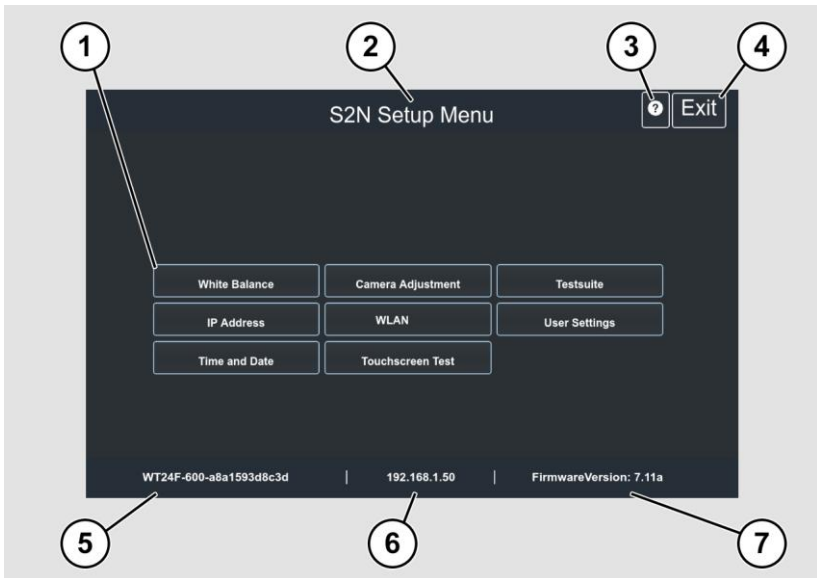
1
2
3
4

S2N Setup Menu

?
Exit

White Balance
Camera Adjustment
Testsuite
IP Address
WLAN
User Settings
Time and Date
Touchscreen Test

WT24F-600-a8a1593d8c3d | 192.168.1.50 | FirmwareVersion: 7.11a

5
6
7